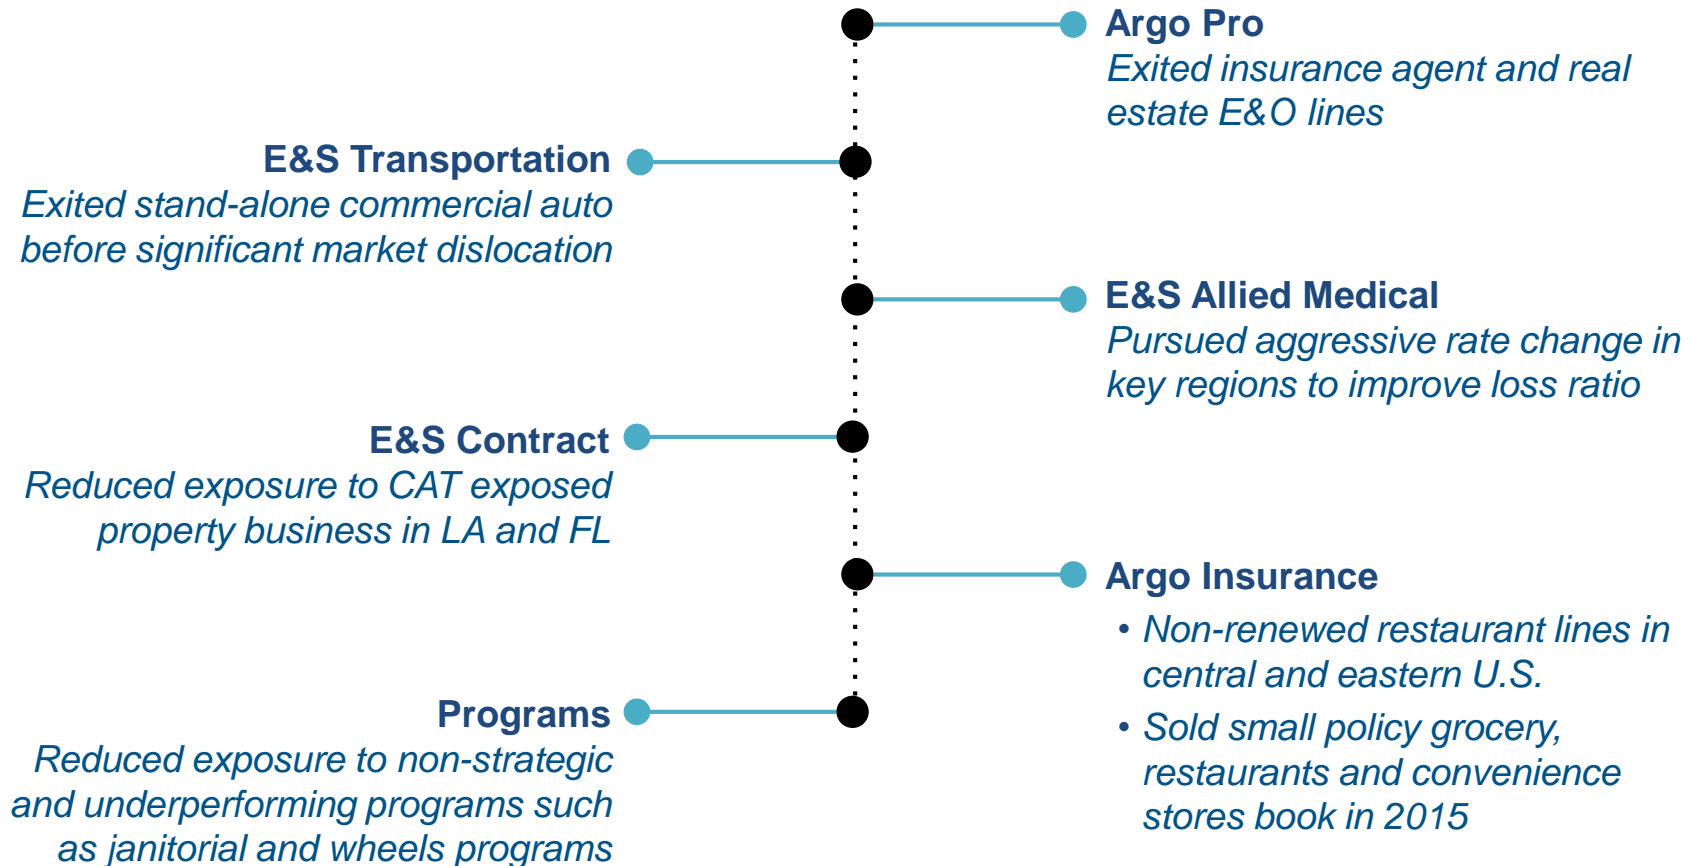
Argo Pro
Exited insurance agent and real estate E&O lines

E&S Transportation
Exited stand-alone commercial auto before significant market dislocation

E&S Allied Medical
Pursued aggressive rate change in key regions to improve loss ratio

E&S Contract
Reduced exposure to CAT exposed property business in LA and FL

Argo Insurance
• Non-renewed restaurant lines in central and eastern U.S.
• Sold small policy grocery, restaurants and convenience stores book in 2015

Programs
Reduced exposure to non-strategic and underperforming programs such as janitorial and wheels programs